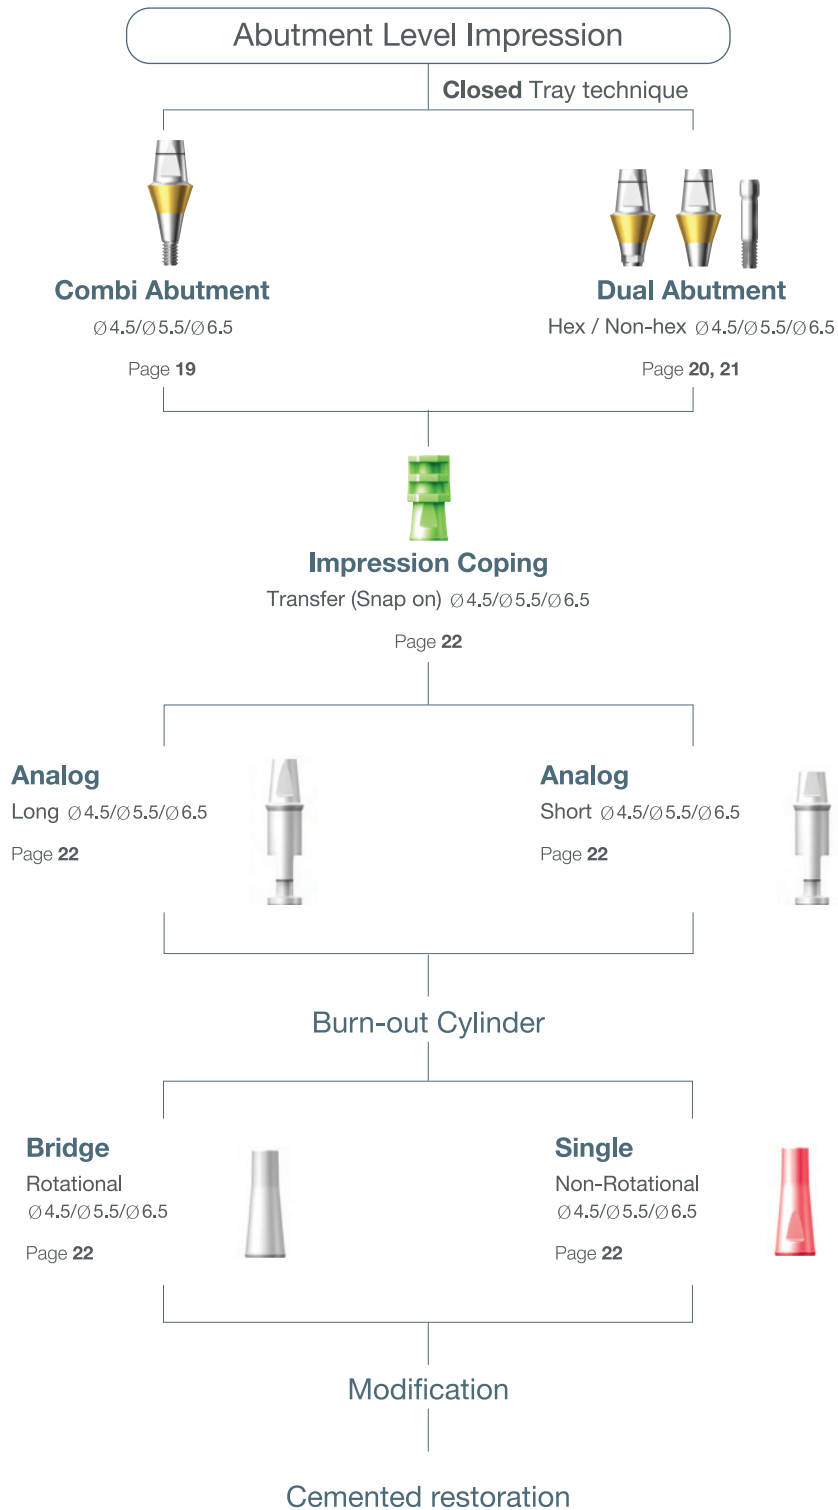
Abutment Level Impression

Closed Tray technique

Combi Abutment
Ø4.5/Ø5.5/Ø6.5

Page 19

Dual Abutment
Hex / Non-hex Ø4.5/Ø5.5/Ø6.5

Page 20, 21

Impression Coping
Transfer (Snap on) Ø4.5/Ø5.5/Ø6.5

Page 22

Analog
Long Ø4.5/Ø5.5/Ø6.5

Page 22

Analog
Short Ø4.5/Ø5.5/Ø6.5

Page 22

Burn-out Cylinder

Bridge
Rotational
Ø4.5/Ø5.5/Ø6.5

Page 22

Single
Non-Rotational
Ø4.5/Ø5.5/Ø6.5

Page 22

Modification

Cemented restoration